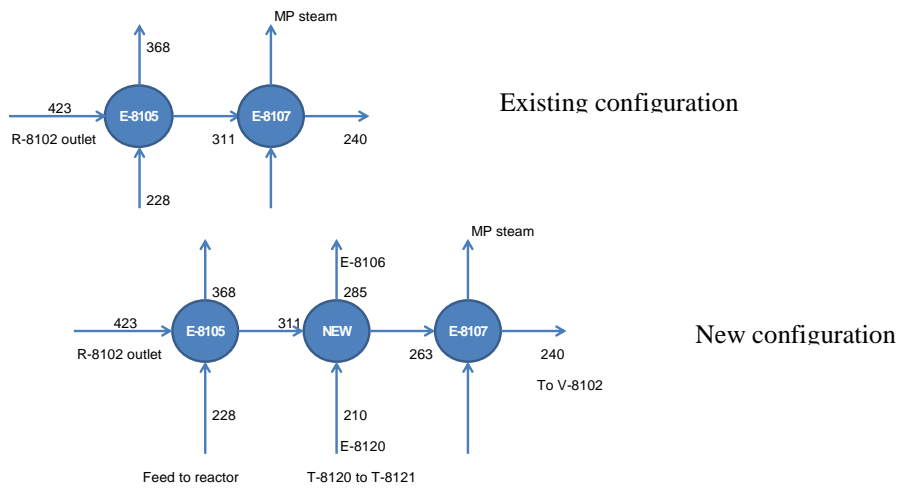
MP steam

368

423

E-8105

E-8107

Existing configuration

R-8102 outlet

311

240

228

MP steam

E-8106

368

285

423

311

E-8105

NEW

E-8107

New configuration

R-8102 outlet

263

240

To V-8102

228

210

E-8120

Feed to reactor

T-8120 to T-8121